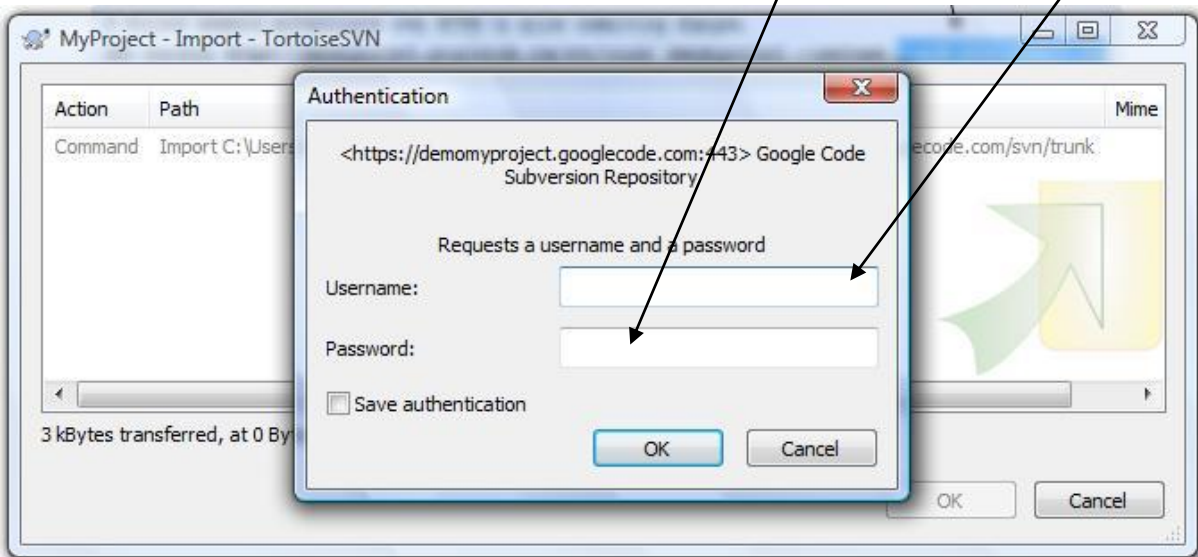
MyProject - Import - TortoiseSVN

| Action | Path | Mime |
|---|---|---|
| Command | Import C:\Users | ecode.com/svn/trunk |

3 kBytes transferred, at 0 By

OK Cancel

Authentication

<https://demomyproject.googlecode.com:443> Google Code Subversion Repository

Requests a username and a password

Username:

Password:

Save authentication

OK Cancel